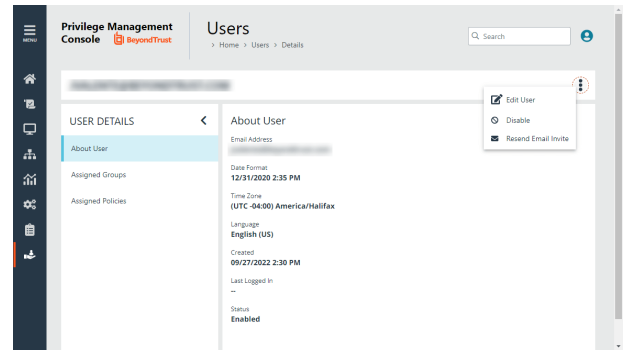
MENU

Privilege Management Console BeyondTrust

Users
> Home > Users > Details

Search

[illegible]

Edit User
Disable
Resend Email Invite

USER DETAILS

About User
Assigned Groups
Assigned Policies

About User

Email Address
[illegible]

Date Format
12/31/2020 2:35 PM

Time Zone
(UTC -04:00) America/Halifax

Language
English (US)

Created
09/27/2022 2:30 PM

Last Logged In
--

Status
Enabled